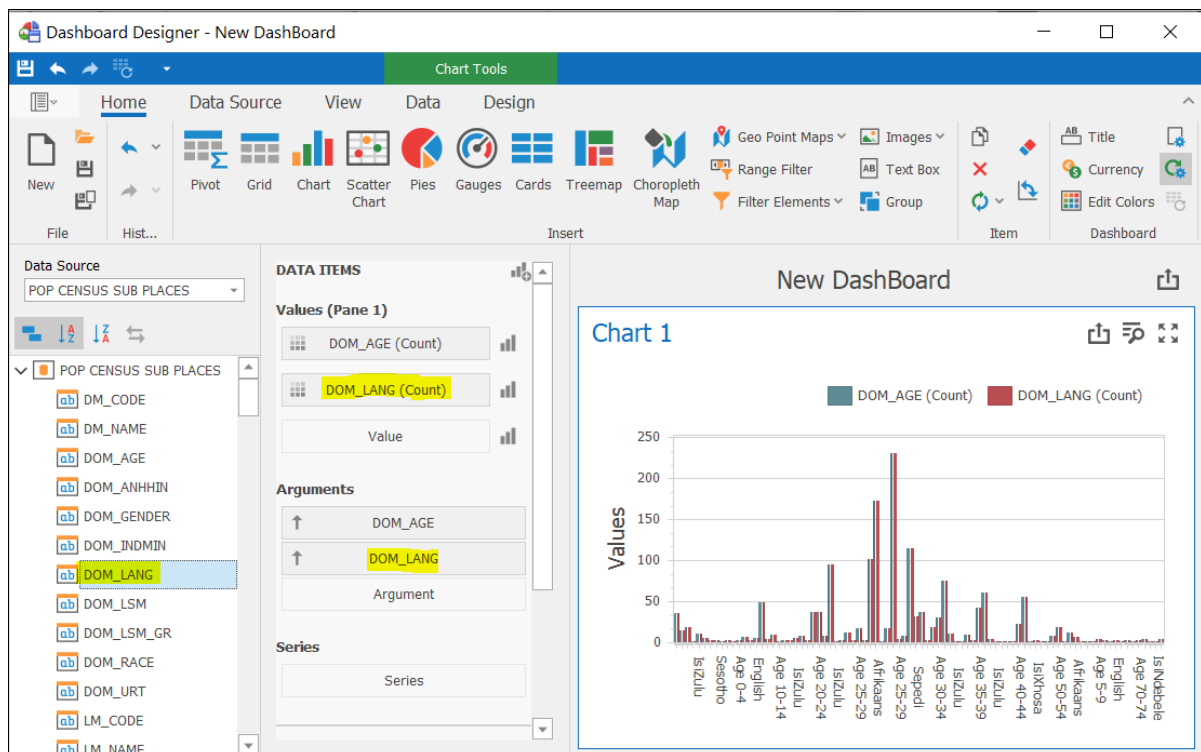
Dashboard Designer - New DashBoard

Chart Tools

Home Data Source View Data Design

New
File
Hist...
Pivot Grid Chart Scatter Chart Pies Gauges Cards Treemap Choropleth Map
Geo Point Maps
Range Filter
Filter Elements
Images
Text Box
Group
Insert
Item
Title
Currency
Edit Colors
Dashboard

Data Source
POP CENSUS SUB PLACES

POP CENSUS SUB PLACES
DM_CODE
DM_NAME
DOM_AGE
DOM_ANHHIN
DOM_GENDER
DOM_INDMIN
DOM_LANG
DOM_LSM
DOM_LSM_GR
DOM_RACE
DOM_URT
LM_CODE
LM_NAME

DATA ITEMS
Values (Pane 1)
DOM_AGE (Count)
DOM_LANG (Count)
Value
Arguments
DOM_AGE
DOM_LANG
Argument
Series
Series

New DashBoard

Chart 1

DOM_AGE (Count) DOM_LANG (Count)

Values
250
200
150
100
50
0

IsiZulu
Sesotho
Age 0-4
English
Age 10-14
IsiZulu
Age 20-24
IsiZulu
Age 25-29
Afrikaans
Age 25-29
Sepedi
Age 30-34
IsiZulu
Age 35-39
IsiZulu
Age 40-44
IsiXhosa
Age 50-54
Afrikaans
Age 5-9
English
Age 70-74
IsiNdebele